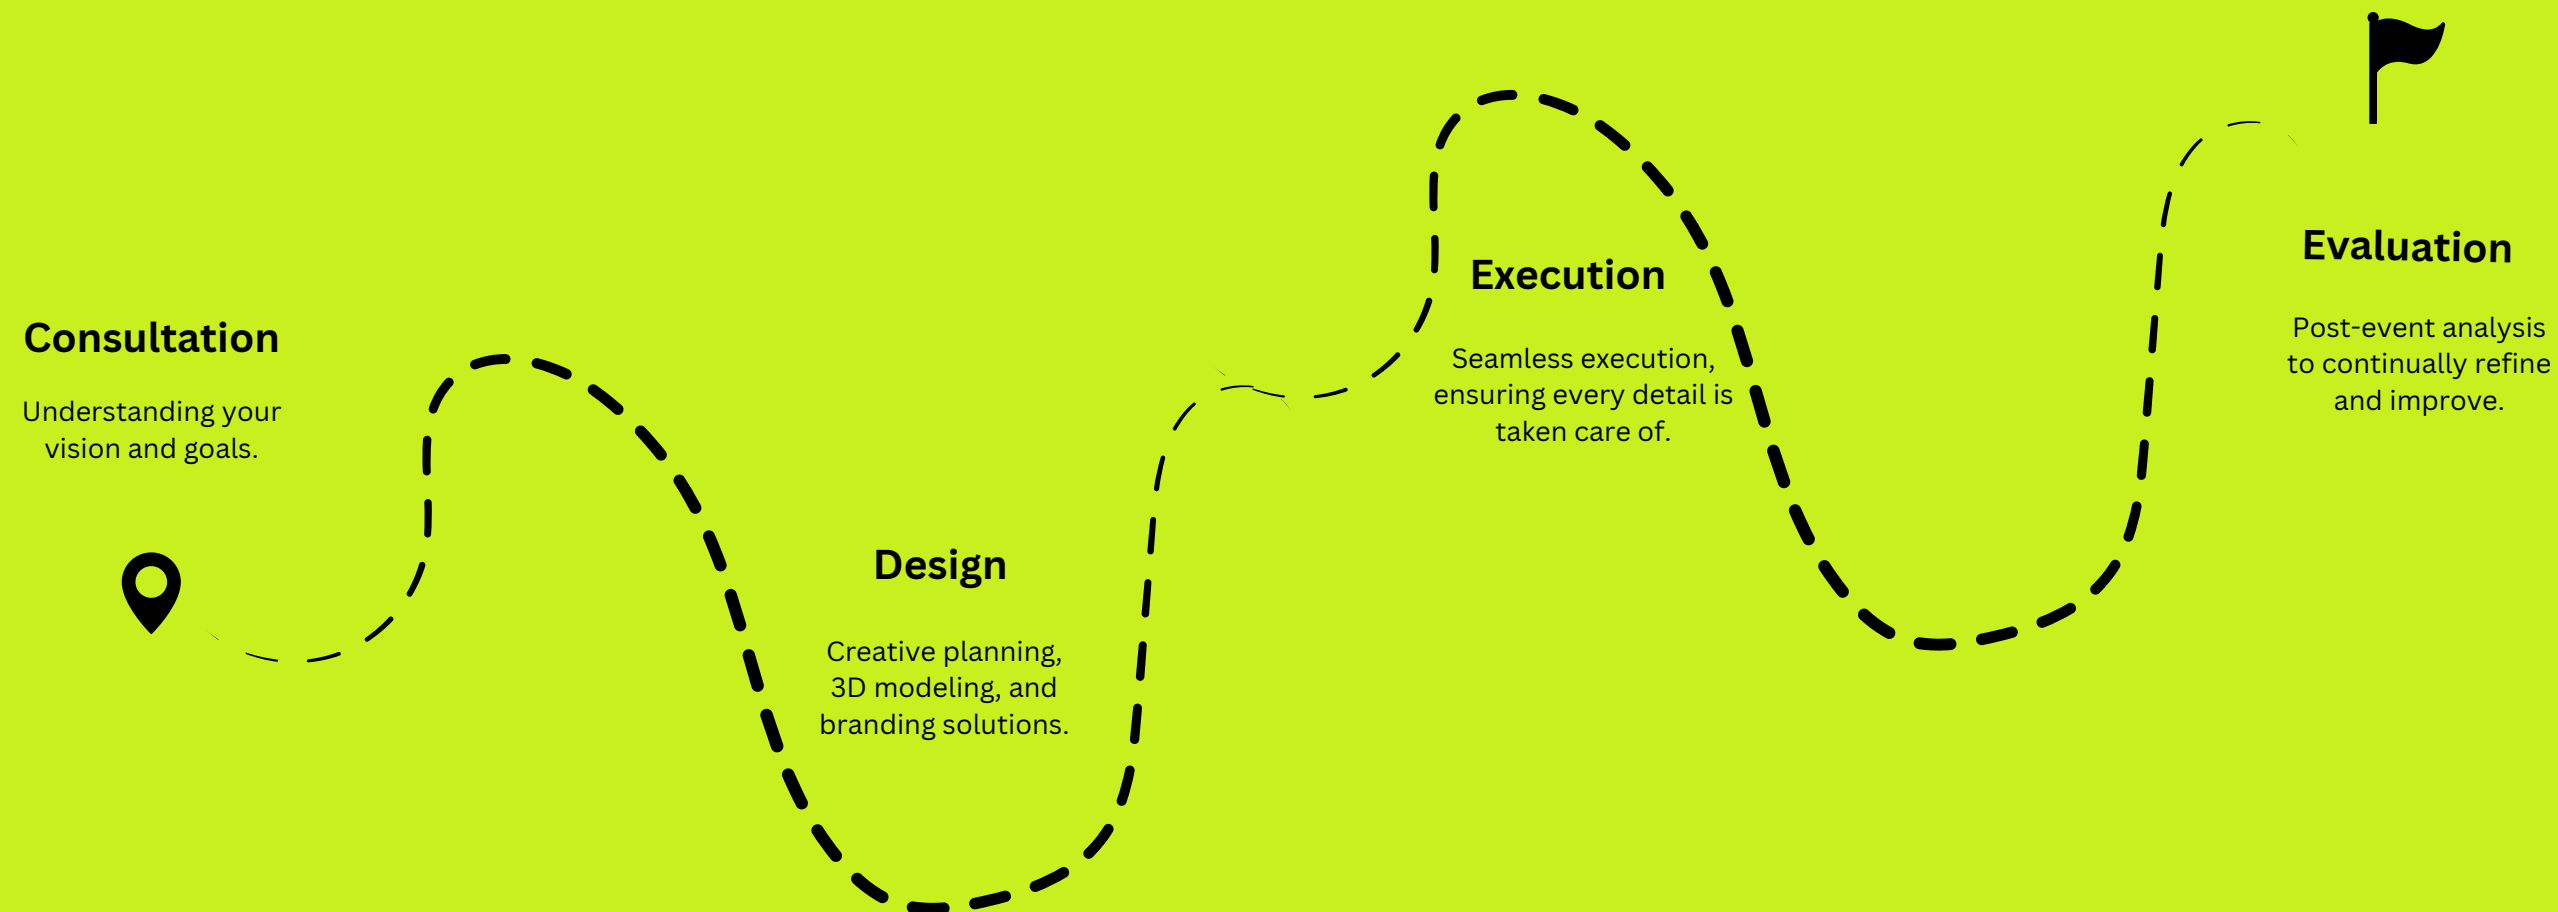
Consultation

Understanding your vision and goals.

Design

Creative planning, 3D modeling, and branding solutions.

Execution

Seamless execution, ensuring every detail is taken care of.

Evaluation

Post-event analysis to continually refine and improve.